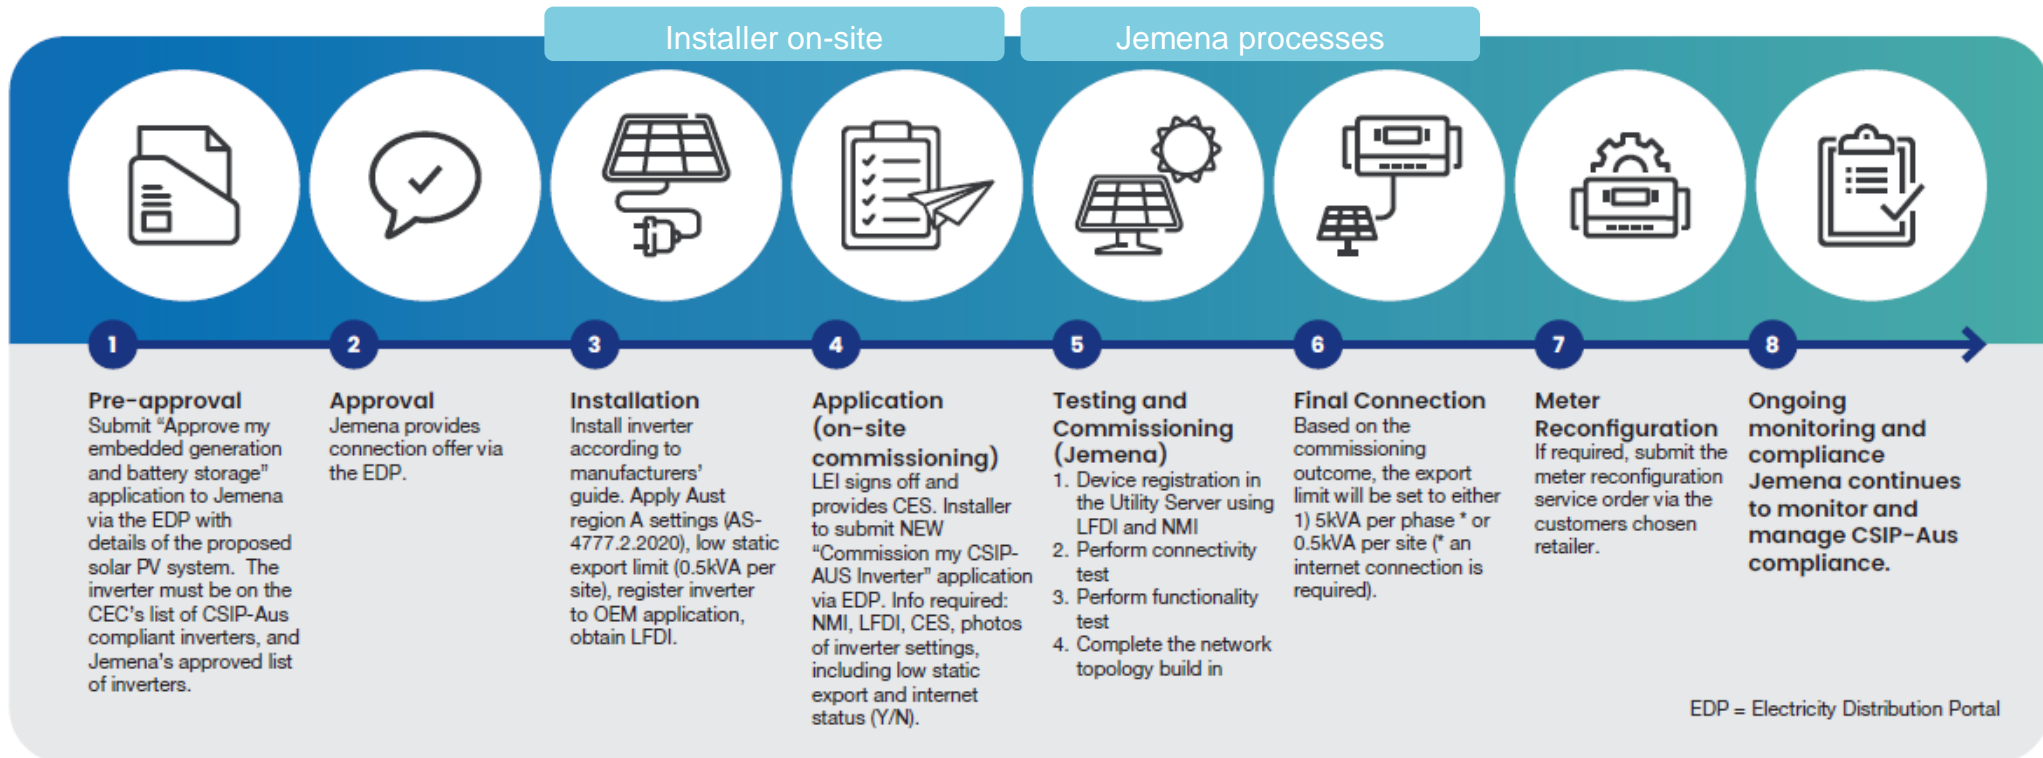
Installer on-site

Jemena processes

1

Pre-approval
Submit "Approve my embedded generation and battery storage" application to Jemena via the EDP with details of the proposed solar PV system. The inverter must be on the CEC's list of CSIP-Aus compliant inverters, and Jemena's approved list of inverters.

2

Approval
Jemena provides connection offer via the EDP.

3

Installation
Install inverter according to manufacturers' guide. Apply Aust region A settings (AS-4777.2.2020), low static export limit (0.5kVA per site), register inverter to OEM application, obtain LFDI.

4

Application (on-site commissioning)
LEI signs off and provides CES. Installer to submit NEW "Commission my CSIP-AUS Inverter" application via EDP. Info required: NMI, LFDI, CES, photos of inverter settings, including low static export and internet status (Y/N).

5

Testing and Commissioning (Jemena)
1. Device registration in the Utility Server using LFDI and NMI
2. Perform connectivity test
3. Perform functionality test
4. Complete the network topology build in

6

Final Connection
Based on the commissioning outcome, the export limit will be set to either 1) 5kVA per phase * or 0.5kVA per site (* an internet connection is required).

7

Meter Reconfiguration
If required, submit the meter reconfiguration service order via the customers chosen retailer.

8

Ongoing monitoring and compliance
Jemena continues to monitor and manage CSIP-Aus compliance.

EDP = Electricity Distribution Portal